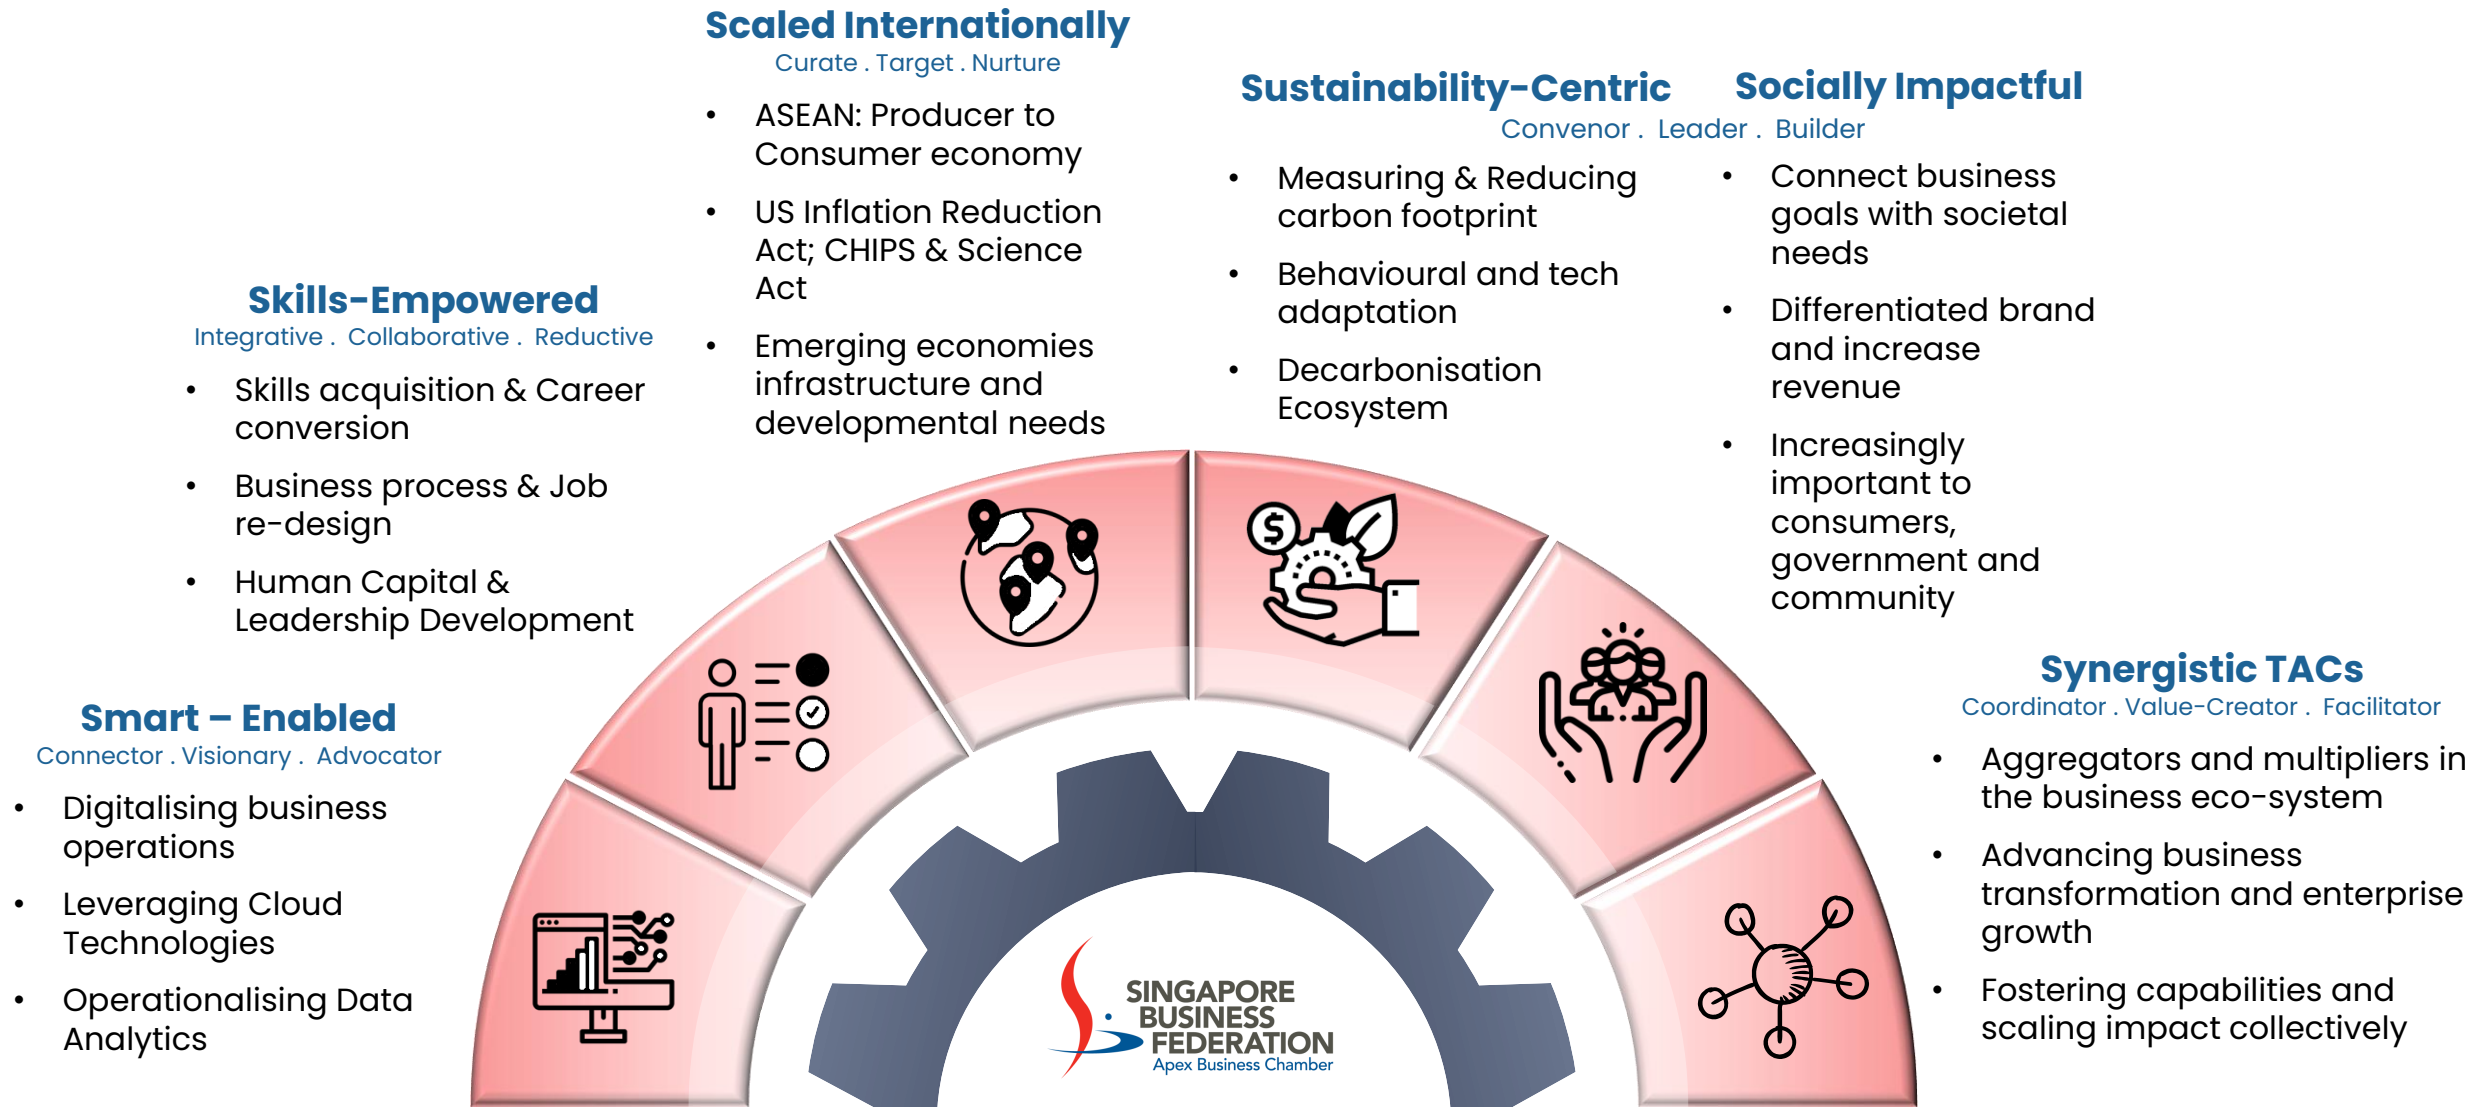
Scaled Internationally
Curate . Target . Nurture

- ASEAN: Producer to Consumer economy
- US Inflation Reduction Act; CHIPS & Science Act
- Emerging economies infrastructure and developmental needs

Sustainability-Centric

Socially Impactful

Convenor . Leader . Builder

- Measuring & Reducing carbon footprint
- Behavioural and tech adaptation
- Decarbonisation Ecosystem

- Connect business goals with societal needs
- Differentiated brand and increase revenue
- Increasingly important to consumers, government and community

Skills-Empowered
Integrative . Collaborative . Reductive

- Skills acquisition & Career conversion
- Business process & Job re-design
- Human Capital & Leadership Development

Smart – Enabled
Connector . Visionary . Advocator

- Digitalising business operations
- Leveraging Cloud Technologies
- Operationalising Data Analytics

Synergistic TACs
Coordinator . Value-Creator . Facilitator

- Aggregators and multipliers in the business eco-system
- Advancing business transformation and enterprise growth
- Fostering capabilities and scaling impact collectively

SINGAPORE BUSINESS FEDERATION
Apex Business Chamber